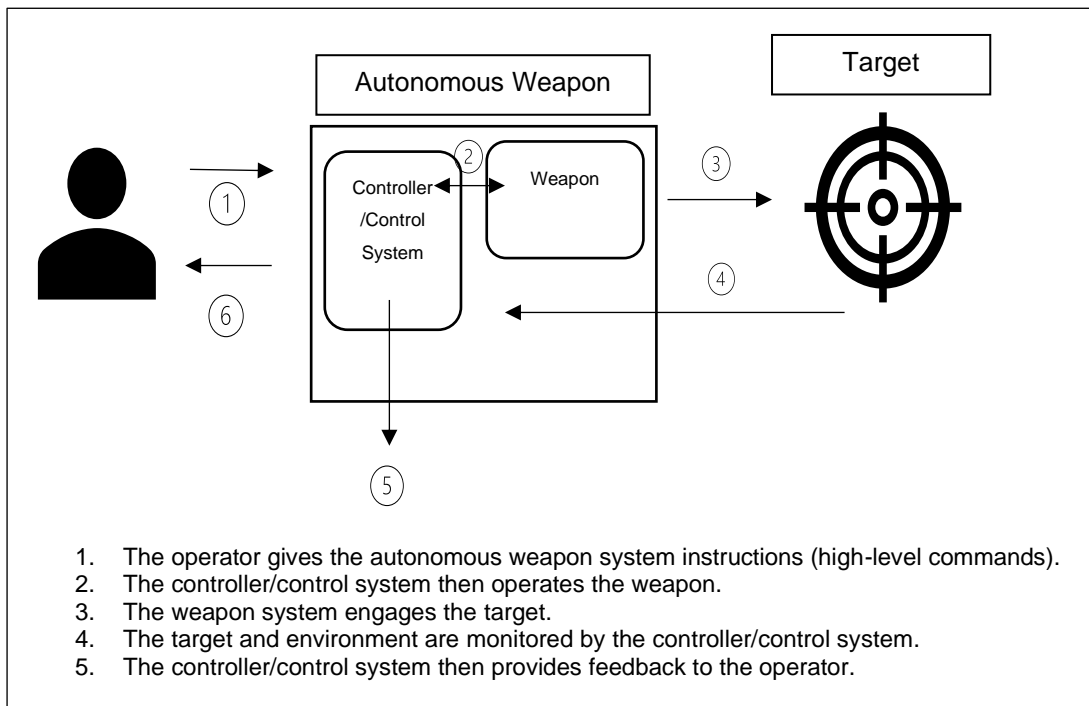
Autonomous Weapon

Target

1

2

Controller /Control System

Weapon

3

4

6

5

1. The operator gives the autonomous weapon system instructions (high-level commands).
2. The controller/control system then operates the weapon.
3. The weapon system engages the target.
4. The target and environment are monitored by the controller/control system.
5. The controller/control system then provides feedback to the operator.